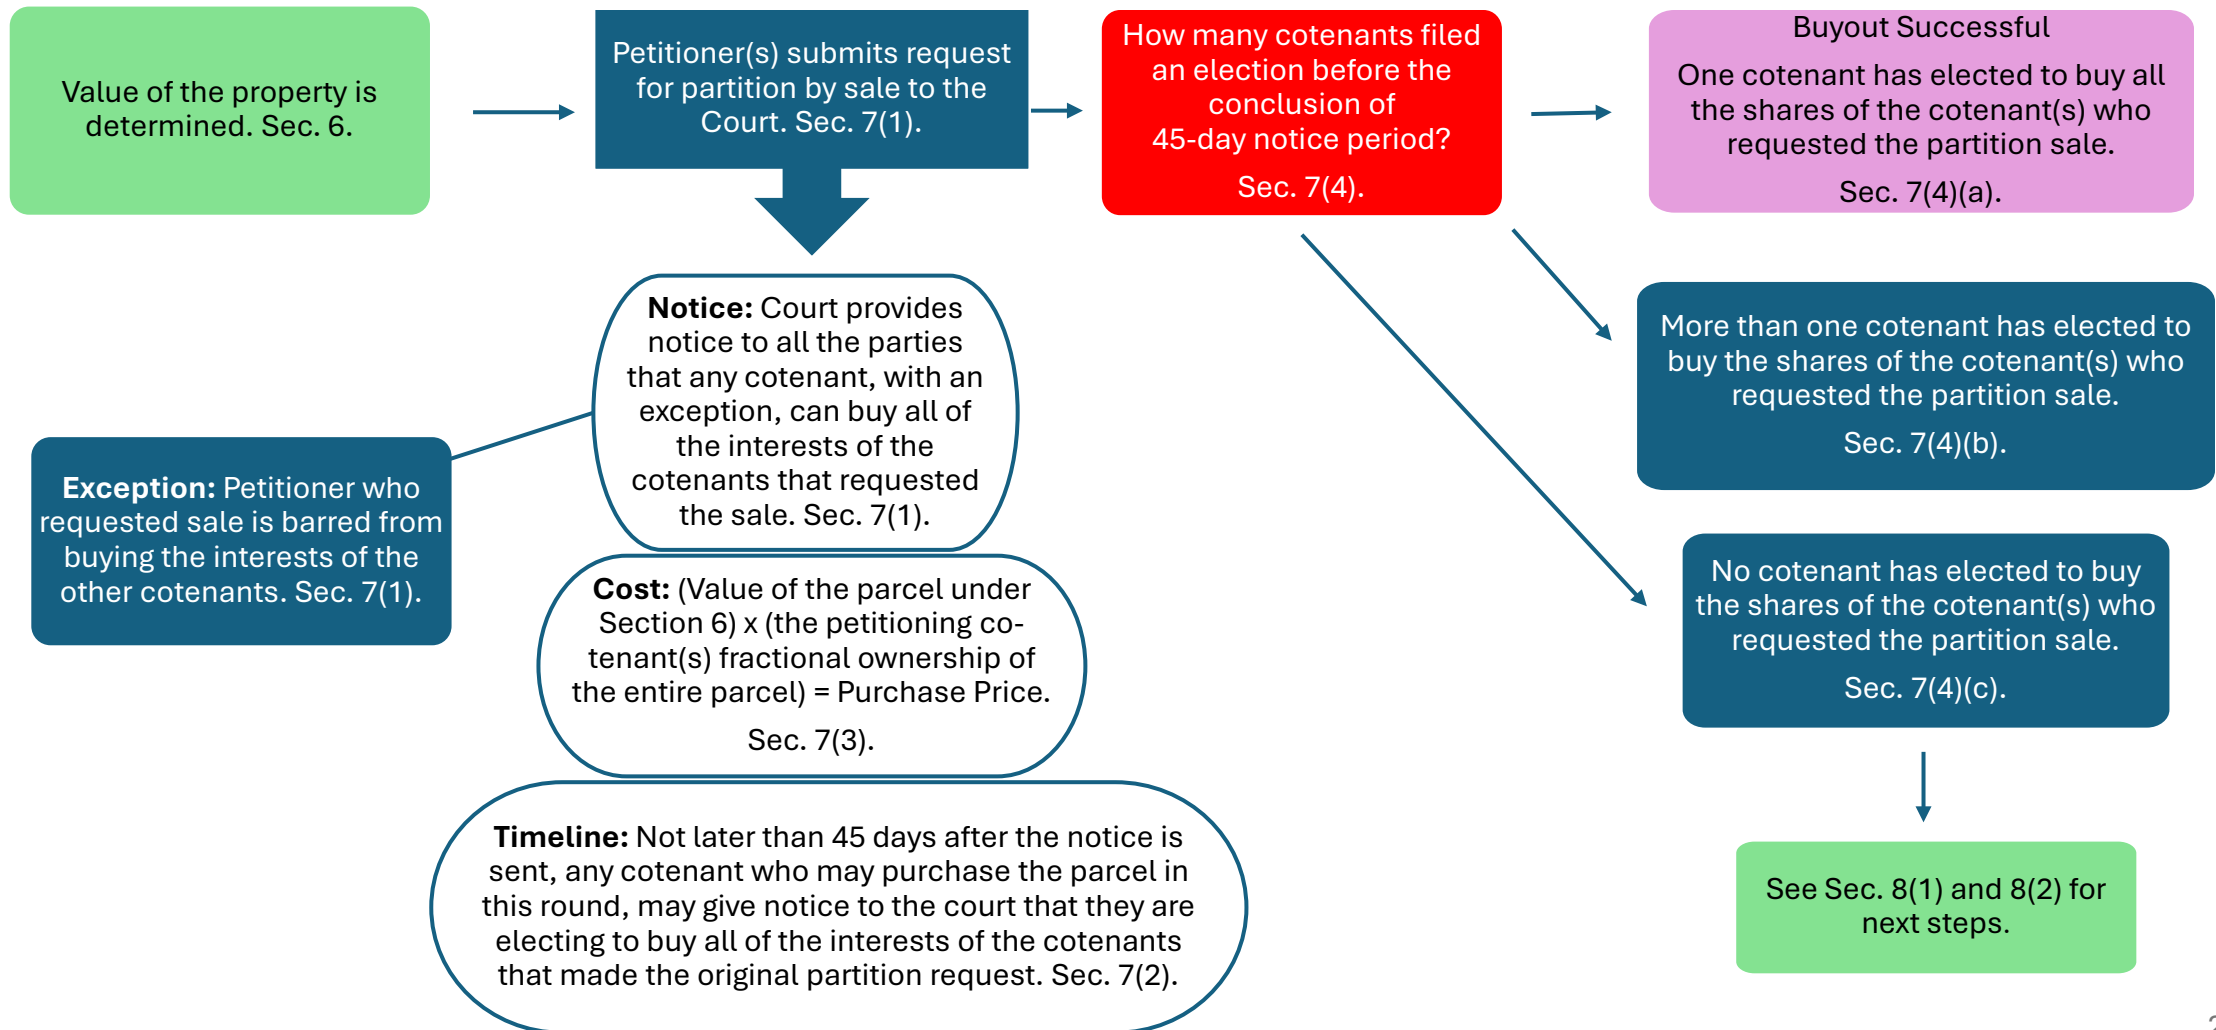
Value of the property is determined. Sec. 6.

Petitioner(s) submits request for partition by sale to the Court. Sec. 7(1).

How many cotenants filed an election before the conclusion of 45-day notice period?

Sec. 7(4).

Buyout Successful

One cotenant has elected to buy all the shares of the cotenant(s) who requested the partition sale.

Sec. 7(4)(a).

**Notice:** Court provides notice to all the parties that any cotenant, with an exception, can buy all of the interests of the cotenants that requested the sale. Sec. 7(1).

More than one cotenant has elected to buy the shares of the cotenant(s) who requested the partition sale.

Sec. 7(4)(b).

**Exception:** Petitioner who requested sale is barred from buying the interests of the other cotenants. Sec. 7(1).

**Cost:** (Value of the parcel under Section 6) x (the petitioning co-tenant(s) fractional ownership of the entire parcel) = Purchase Price.

Sec. 7(3).

No cotenant has elected to buy the shares of the cotenant(s) who requested the partition sale.

Sec. 7(4)(c).

**Timeline:** Not later than 45 days after the notice is sent, any cotenant who may purchase the parcel in this round, may give notice to the court that they are electing to buy all of the interests of the cotenants that made the original partition request. Sec. 7(2).

See Sec. 8(1) and 8(2) for next steps.